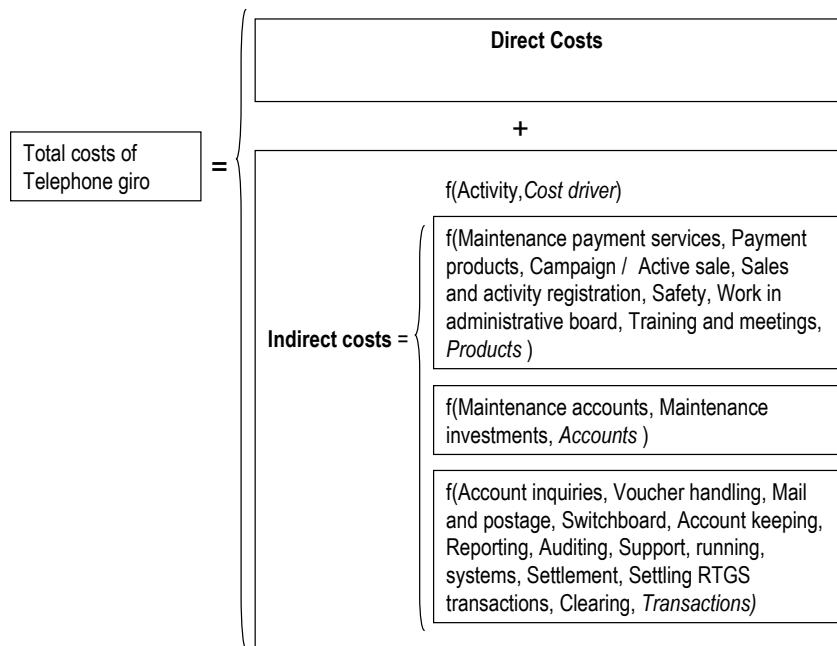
Total costs of Telephone giro

=

Direct Costs

+

Indirect costs =

f(Activity,*Cost driver*)

f(Maintenance payment services, Payment products, Campaign / Active sale, Sales and activity registration, Safety, Work in administrative board, Training and meetings, *Products* )

f(Maintenance accounts, Maintenance investments, *Accounts* )

f(Account inquiries, Voucher handling, Mail and postage, Switchboard, Account keeping, Reporting, Auditing, Support, running, systems, Settlement, Settling RTGS transactions, Clearing, *Transactions)*